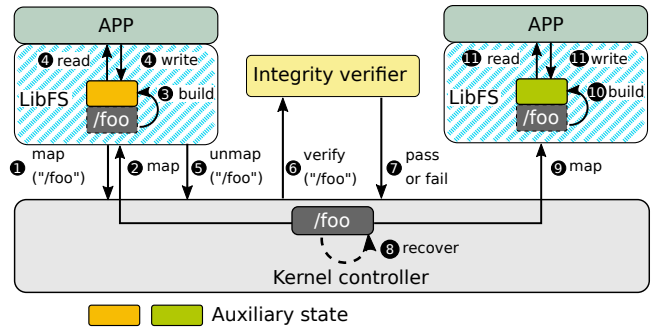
APP

❹ read ❹ write

LibFS

❸ build

/foo

❶ map ("/foo")

❷ map

❺ unmap ("/foo")

Integrity verifier

❻ verify ("/foo")

❼ pass or fail

APP

⓫ read ⓫ write

LibFS

❿ build

/foo

❾ map

/foo

❽ recover

Kernel controller

Auxiliary state